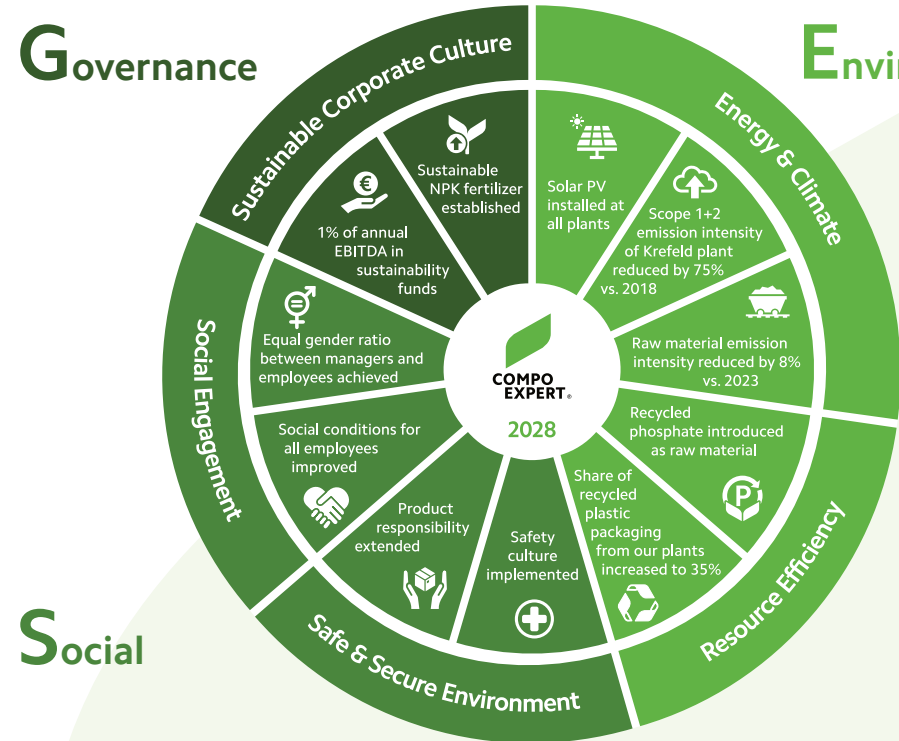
Governance

Envi

Sustainable Corporate Culture

Energy & Climate

Sustainable NPK fertilizer established

1% of annual EBITDA in sustainability funds

Solar PV installed at all plants

Scope 1+2 emission intensity of Krefeld plant reduced by 75% vs. 2018

Raw material emission intensity reduced by 8% vs. 2023

Social Engagement

Equal gender ratio between managers and employees achieved

COMPO EXPERT®

2028

Recycled phosphate introduced as raw material

Social conditions for all employees improved

Product responsibility extended

Safety culture implemented

Share of recycled plastic packaging from our plants increased to 35%

Resource Efficiency

Social

Safe & Secure Environment